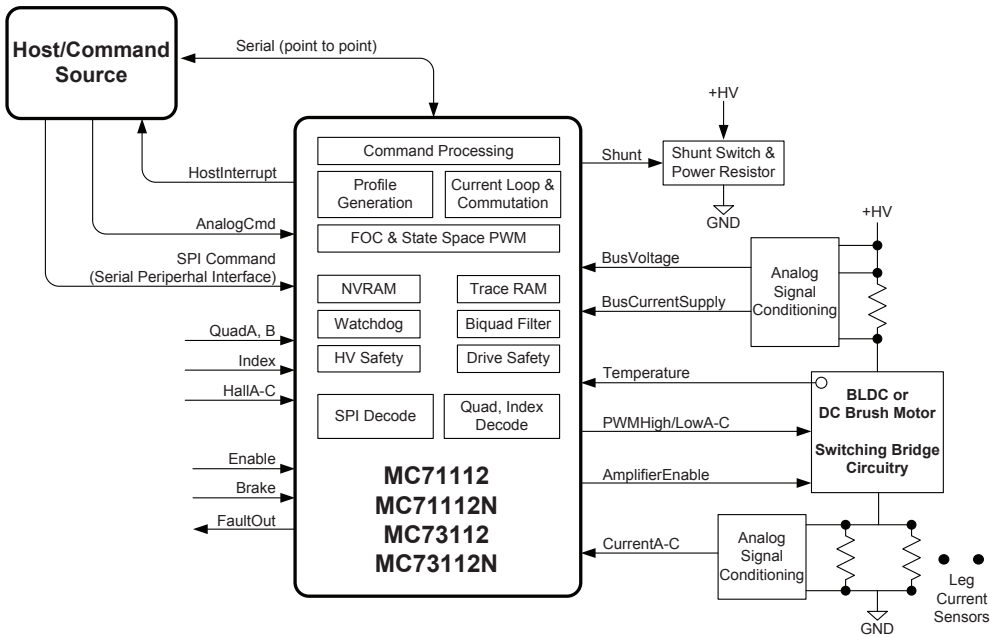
Host/Command Source

Serial (point to point)

HostInterrupt

AnalogCmd

SPI Command (Serial Periperhal Interface)

QuadA, B

Index

HallA-C

Enable

Brake

FaultOut

Command Processing

Profile Generation

Current Loop & Commutation

FOC & State Space PWM

NVRAM

Trace RAM

Watchdog

Biquad Filter

HV Safety

Drive Safety

SPI Decode

Quad, Index Decode

MC71112
MC71112N
MC73112
MC73112N

Shunt

+HV

Shunt Switch & Power Resistor

GND

+HV

BusVoltage

BusCurrentSupply

Analog Signal Conditioning

Temperature

PWMHigh/LowA-C

AmplifierEnable

BLDC or DC Brush Motor

Switching Bridge Circuitry

CurrentA-C

Analog Signal Conditioning

GND

Leg Current Sensors